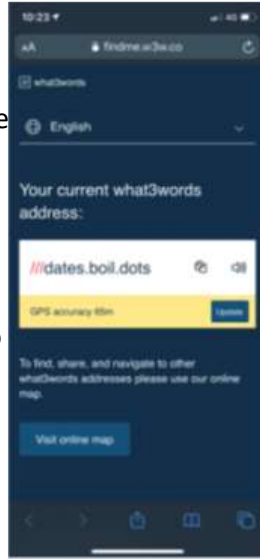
10:23

AA findme.w3w.co

what3words

English

Your current what3words address:

///dates.boil.dots

GPS accuracy 65m

Update

To find, share, and navigate to other what3words addresses please use our online map.

Visit online map